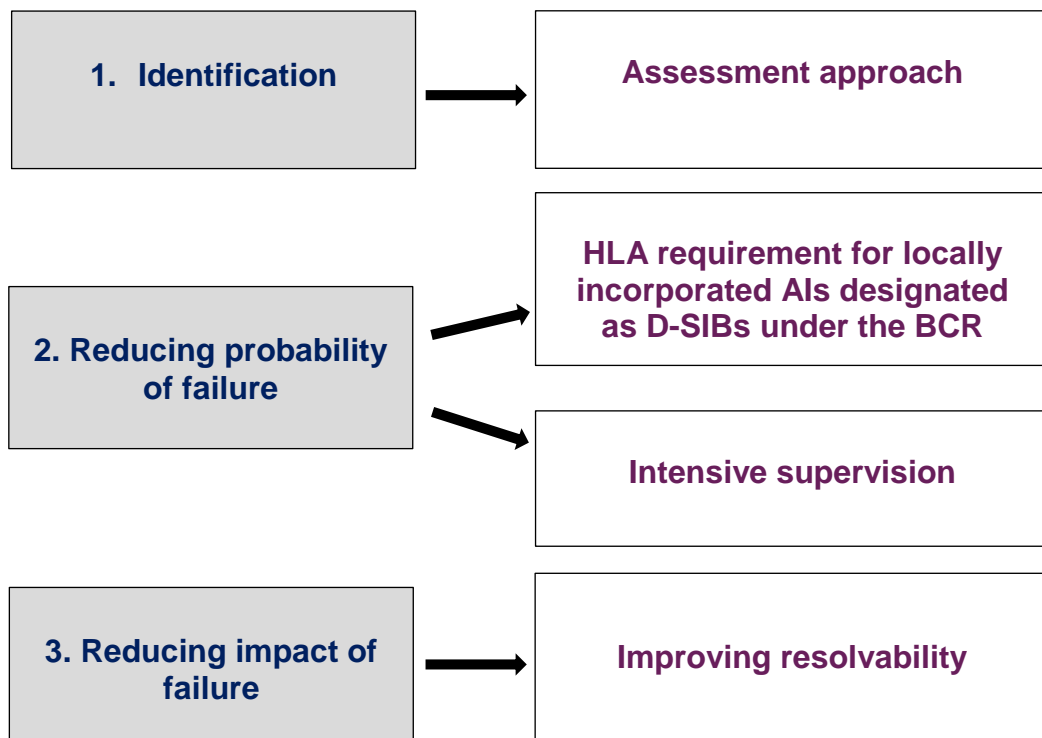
1. Identification

Assessment approach

2. Reducing probability of failure

HLA requirement for locally incorporated AIs designated as D-SIBs under the BCR

Intensive supervision

3. Reducing impact of failure

Improving resolvability